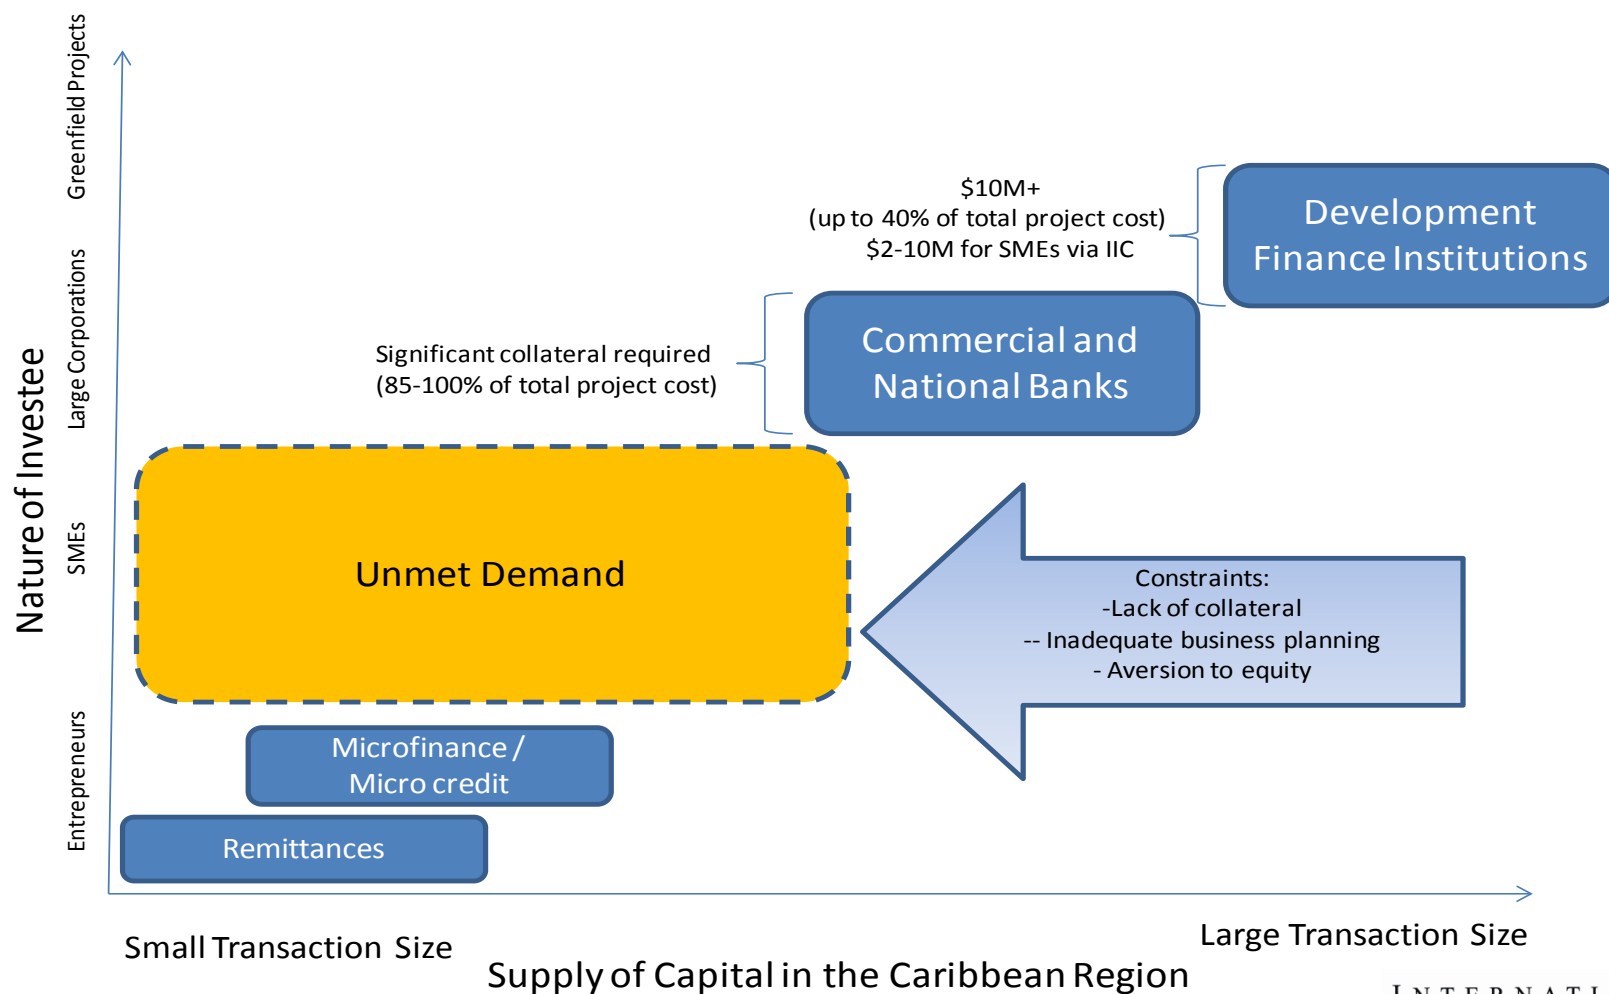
Nature of Investee

Greenfield Projects

Large Corporations

SMEs

Entrepreneurs

$10M+
(up to 40% of total project cost)
$2-10M for SMEs via IIC

Development Finance Institutions

Significant collateral required
(85-100% of total project cost)

Commercial and National Banks

Unmet Demand

Constraints:
-Lack of collateral
-- Inadequate business planning
- Aversion to equity

Microfinance / Micro credit

Remittances

Small Transaction Size

Large Transaction Size

Supply of Capital in the Caribbean Region

INTERNATI